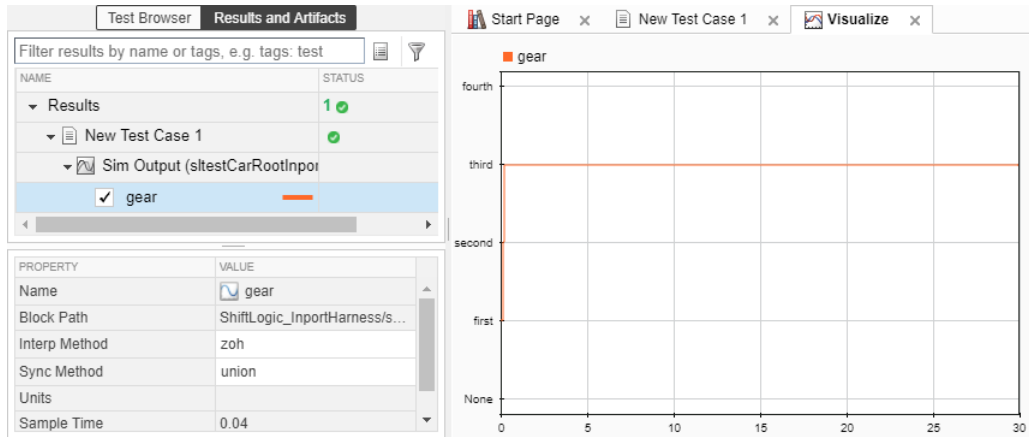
Test Browser | Results and Artifacts

Filter results by name or tags, e.g. tags: test

| NAME | STATUS |
|---|---|
| Results | 1 |
| New Test Case 1 | |
| Sim Output (sltestCarRootInpor | |
| ✓ gear | |

| PROPERTY | VALUE |
|---|---|
| Name | gear |
| Block Path | ShiftLogic_InportHarness/s... |
| Interp Method | zoh |
| Sync Method | union |
| Units | |
| Sample Time | 0.04 |

Start Page × | New Test Case 1 × | Visualize ×

gear

fourth
third
second
first
None

0 5 10 15 20 25 30